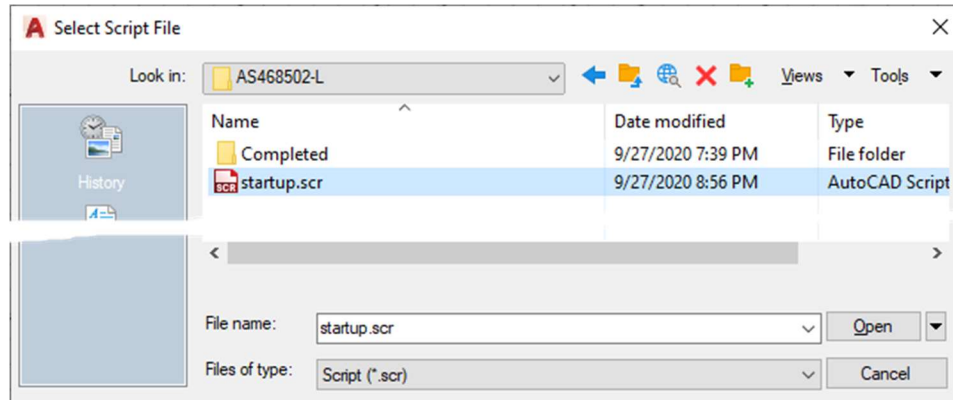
Select Script File

Look in: AS468502-L

Views Tools

History

| Name | Date modified | Type |
|---|---|---|
| Completed | 9/27/2020 7:39 PM | File folder |
| startup.scr | 9/27/2020 8:56 PM | AutoCAD Script |

File name: startup.scr

Open

Files of type: Script (*.scr)

Cancel